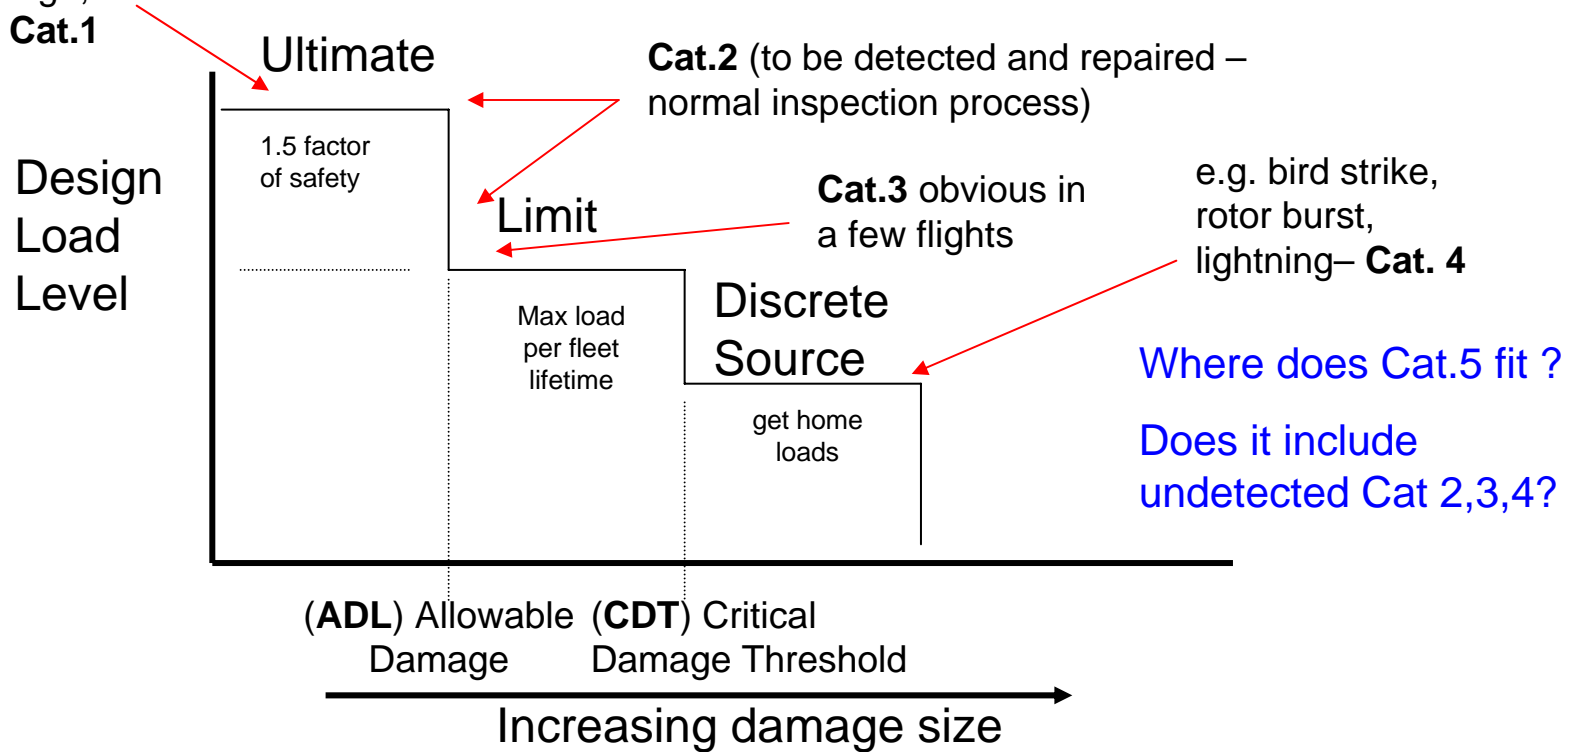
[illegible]
Cat.1

Ultimate

Cat.2 (to be detected and repaired – normal inspection process)

Design Load Level

1.5 factor of safety

Limit

Cat.3 obvious in a few flights

e.g. bird strike, rotor burst, lightning– Cat. 4

Max load per fleet lifetime

Discrete Source

Where does Cat.5 fit ?

get home loads

Does it include undetected Cat 2,3,4?

(ADL) Allowable Damage

(CDT) Critical Damage Threshold

Increasing damage size